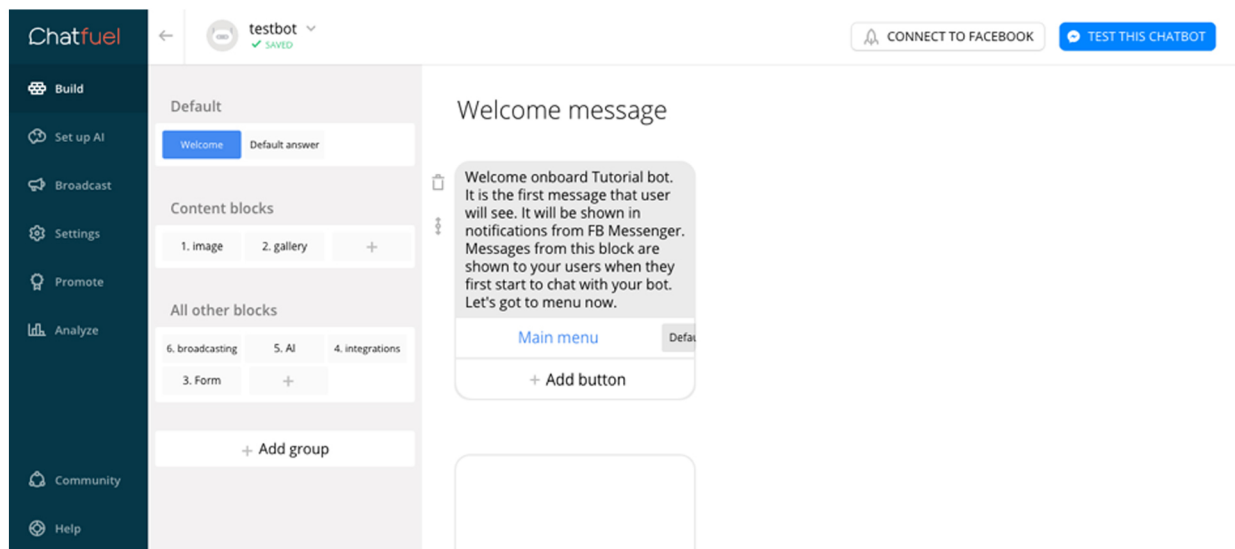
Chatfuel

Build
Set up AI
Broadcast
Settings
Promote
Analyze

Community
Help

testbot
SAVED

CONNECT TO FACEBOOK
TEST THIS CHATBOT

Default
Welcome
Default answer

Content blocks
1. image
2. gallery
+

All other blocks
6. broadcasting
5. AI
4. integrations
3. Form
+

+ Add group

Welcome message

Welcome onboard Tutorial bot. It is the first message that user will see. It will be shown in notifications from FB Messenger. Messages from this block are shown to your users when they first start to chat with your bot. Let's got to menu now.

Main menu
Defa

+ Add button